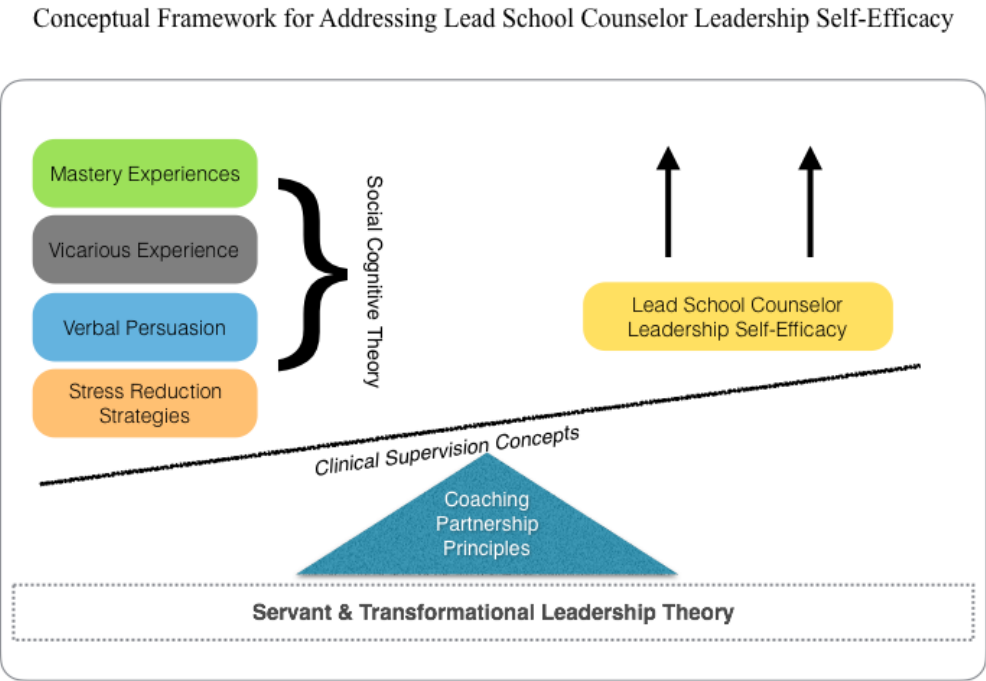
Conceptual Framework for Addressing Lead School Counselor Leadership Self-Efficacy

Mastery Experiences

Vicarious Experience

Verbal Persuasion

Stress Reduction Strategies

Social Cognitive Theory

Lead School Counselor Leadership Self-Efficacy

Clinical Supervision Concepts

Coaching Partnership Principles

Servant & Transformational Leadership Theory